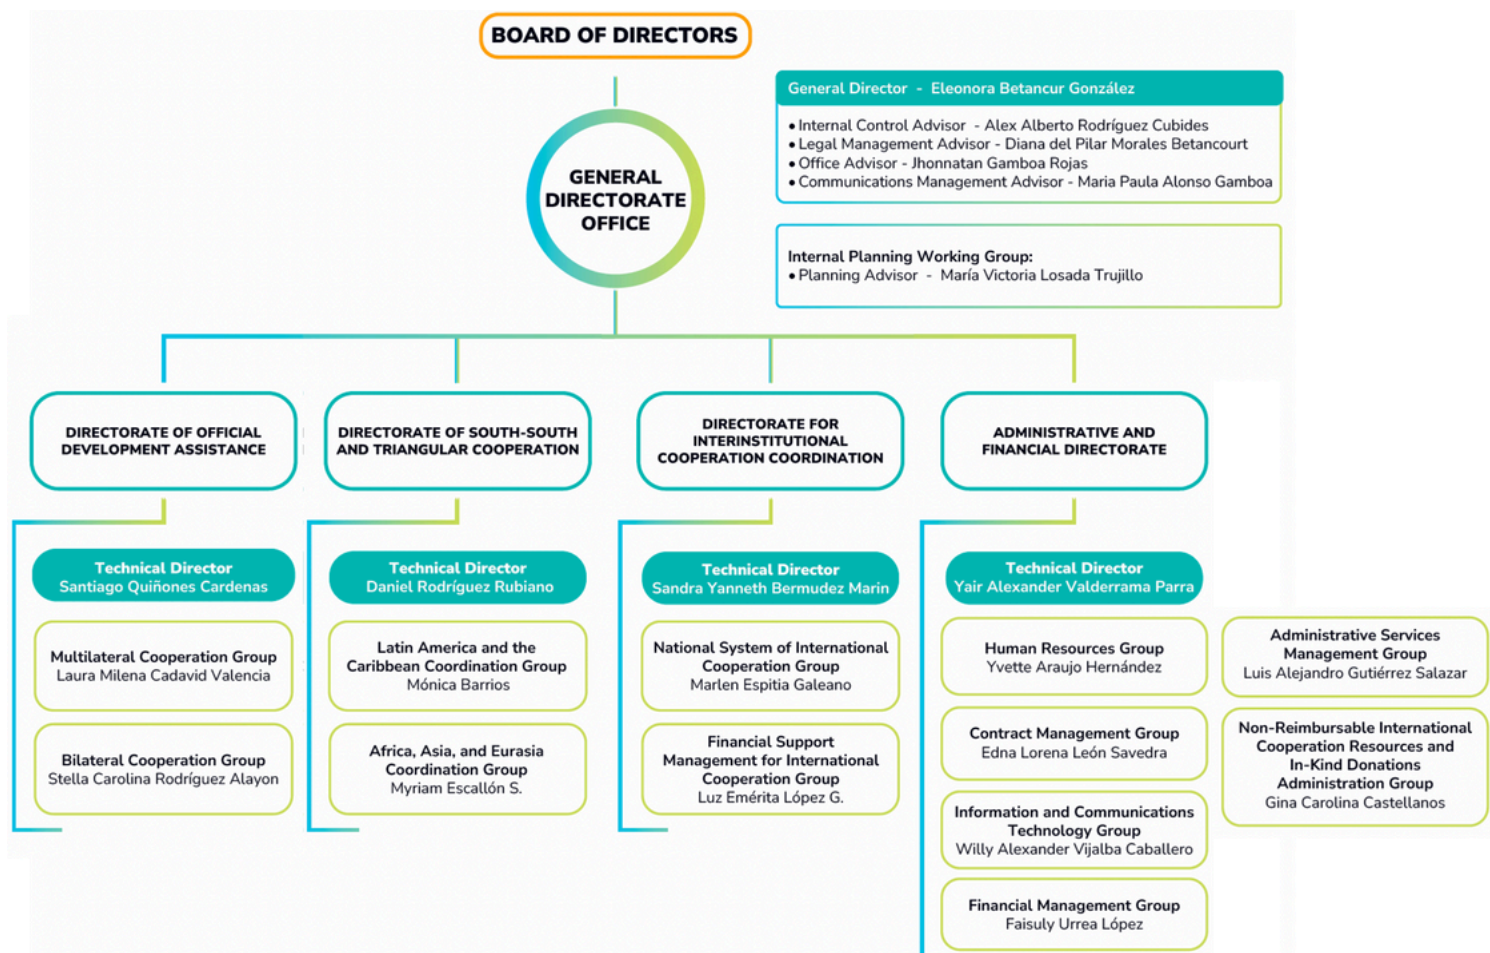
BOARD OF DIRECTORS

GENERAL DIRECTORATE OFFICE

General Director - Eleonora Betancur González

• Internal Control Advisor - Alex Alberto Rodríguez Cubides
• Legal Management Advisor - Diana del Pilar Morales Betancourt
• Office Advisor - Jhonnatan Gamboa Rojas
• Communications Management Advisor - Maria Paula Alonso Gamboa

Internal Planning Working Group:
• Planning Advisor - María Victoria Losada Trujillo

DIRECTORATE OF OFFICIAL DEVELOPMENT ASSISTANCE

Technical Director
Santiago Quiñones Cardenas

Multilateral Cooperation Group
Laura Milena Cadavid Valencia

Bilateral Cooperation Group
Stella Carolina Rodríguez Alayon

DIRECTORATE OF SOUTH-SOUTH AND TRIANGULAR COOPERATION

Technical Director
Daniel Rodríguez Rubiano

Latin America and the Caribbean Coordination Group
Mónica Barrios

Africa, Asia, and Eurasia Coordination Group
Myriam Escallón S.

DIRECTORATE FOR INTERINSTITUTIONAL COOPERATION COORDINATION

Technical Director
Sandra Yanneth Bermudez Marin

National System of International Cooperation Group
Marlen Espitia Galeano

Financial Support Management for International Cooperation Group
Luz Emérita López G.

ADMINISTRATIVE AND FINANCIAL DIRECTORATE

Technical Director
Yair Alexander Valderrama Parra

Human Resources Group
Yvette Araujo Hernández

Contract Management Group
Edna Lorena León Savedra

Information and Communications Technology Group
Willy Alexander Vijalba Caballero

Financial Management Group
Faisuly Urrea López

Administrative Services Management Group
Luis Alejandro Gutiérrez Salazar

Non-Reimbursable International Cooperation Resources and In-Kind Donations Administration Group
Gina Carolina Castellanos